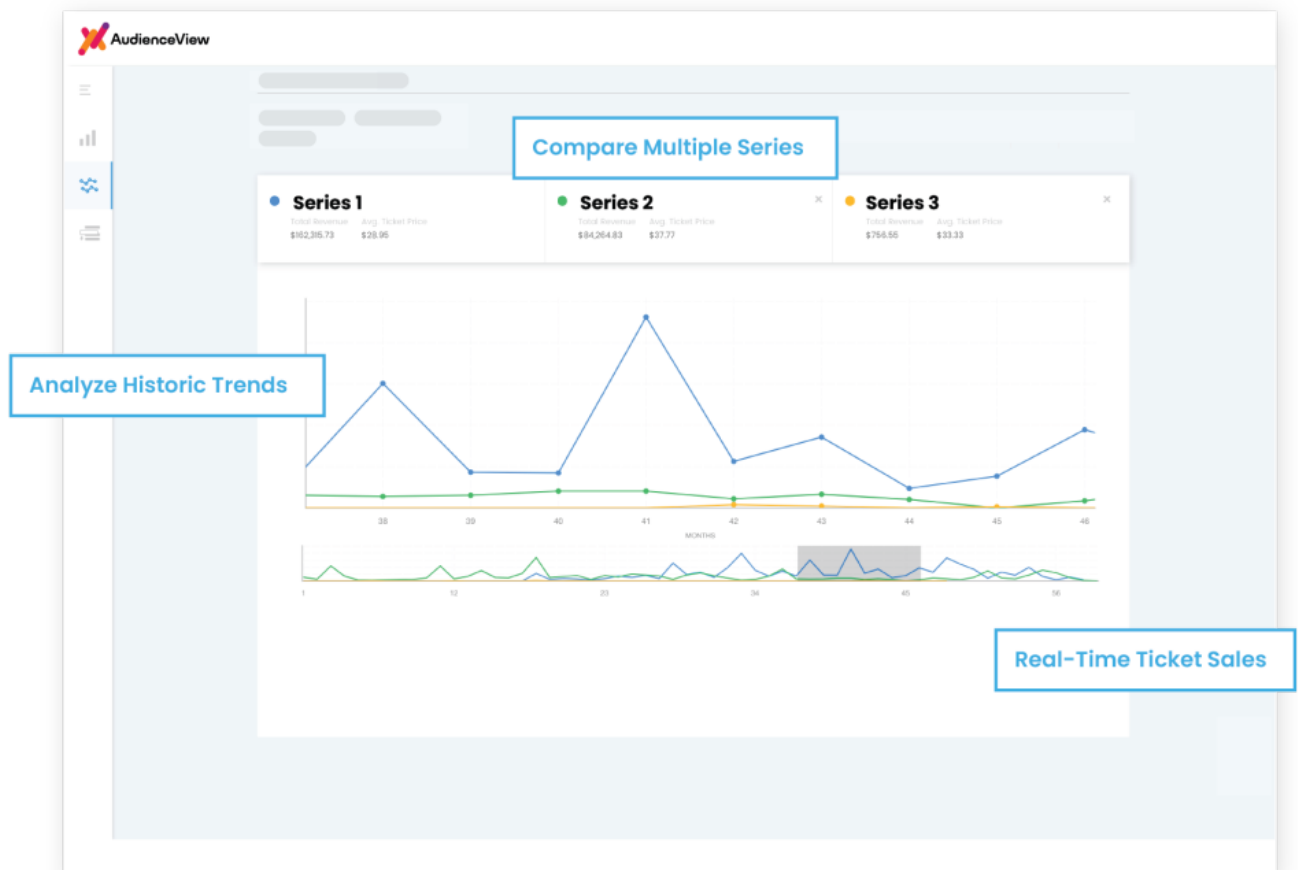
AudienceView

Compare Multiple Series

Series 1
Total Revenue $162,315.73
Avg. Ticket Price $28.95

Series 2
Total Revenue $84,264.83
Avg. Ticket Price $37.77

Series 3
Total Revenue $756.56
Avg. Ticket Price $33.33

Analyze Historic Trends

38 39 40 41 42 43 44 45 46
MONTHS

1 12 23 34 45 56

Real-Time Ticket Sales